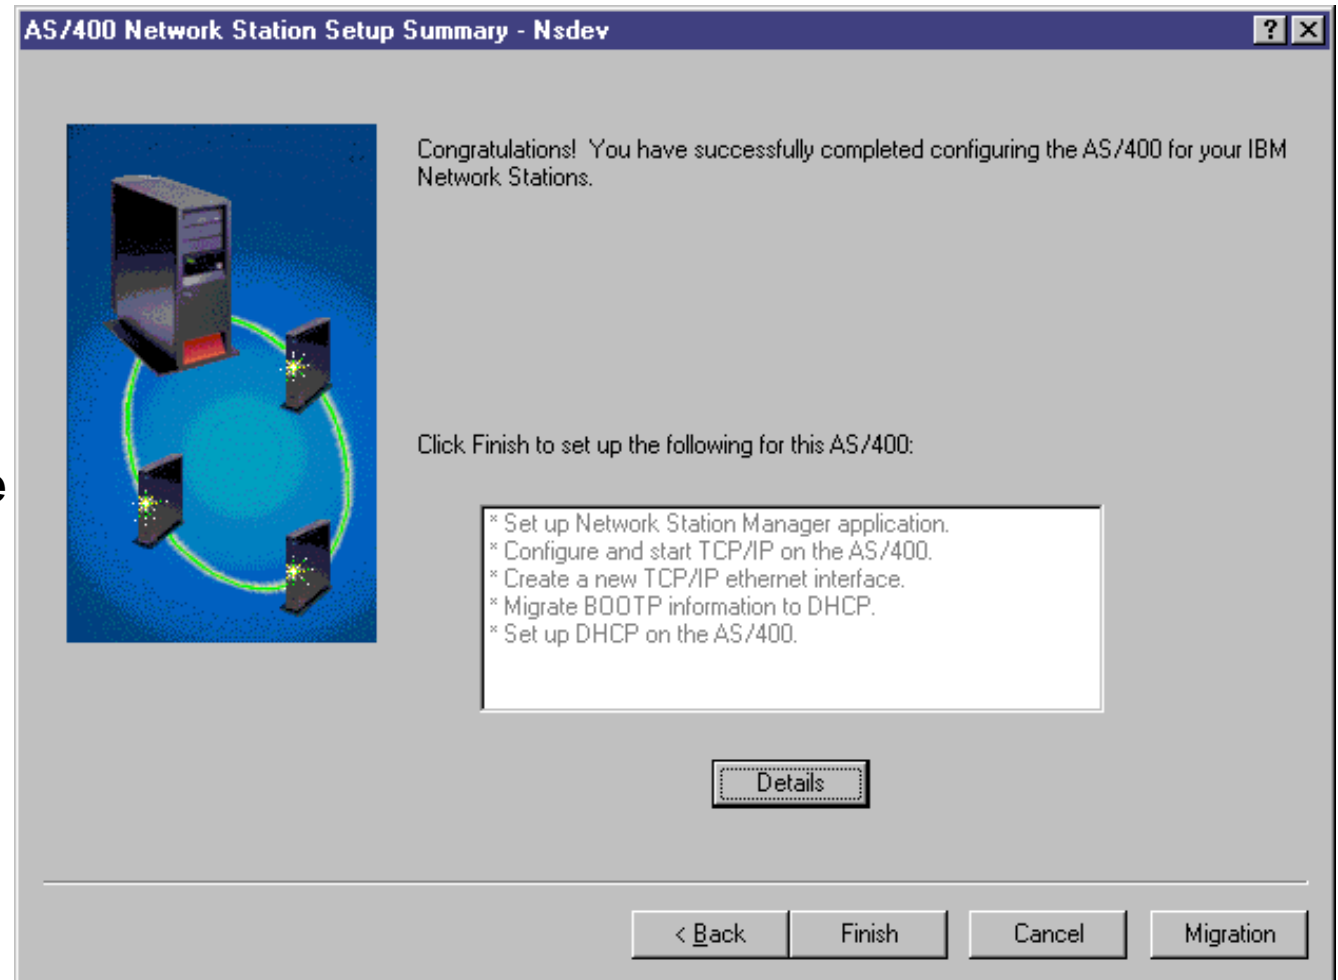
AS/400 Network Station Setup Summary - Nsdev

?

Congratulations! You have successfully completed configuring the AS/400 for your IBM Network Stations.

Click Finish to set up the following for this AS/400:

* Set up Network Station Manager application.
* Configure and start TCP/IP on the AS/400.
* Create a new TCP/IP ethernet interface.
* Migrate BOOTP information to DHCP.
* Set up DHCP on the AS/400.

Details

< Back | Finish | Cancel | Migration